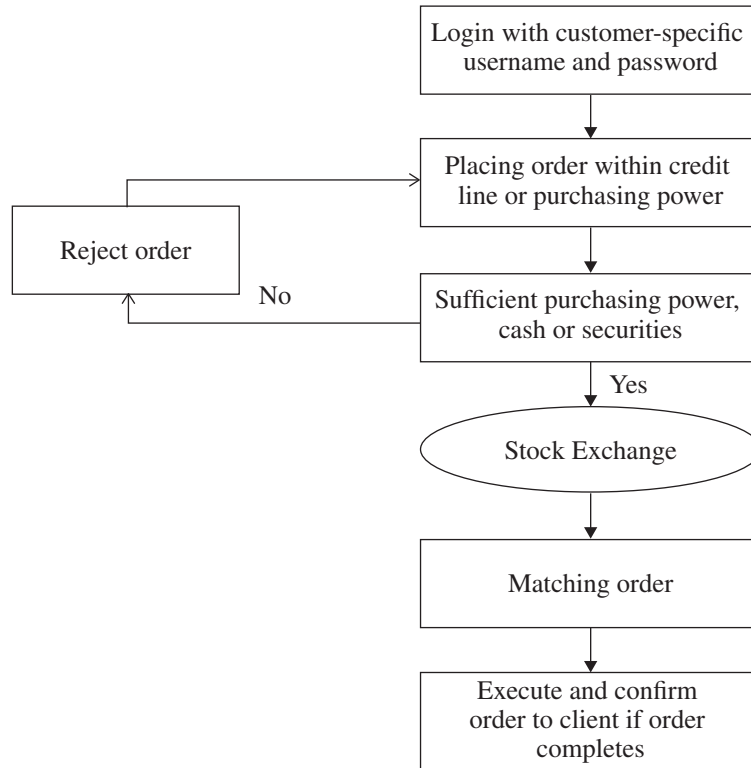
Login with customer-specific username and password

Placing order within credit line or purchasing power

Reject order

No

Sufficient purchasing power, cash or securities

Yes

Stock Exchange

Matching order

Execute and confirm order to client if order completes